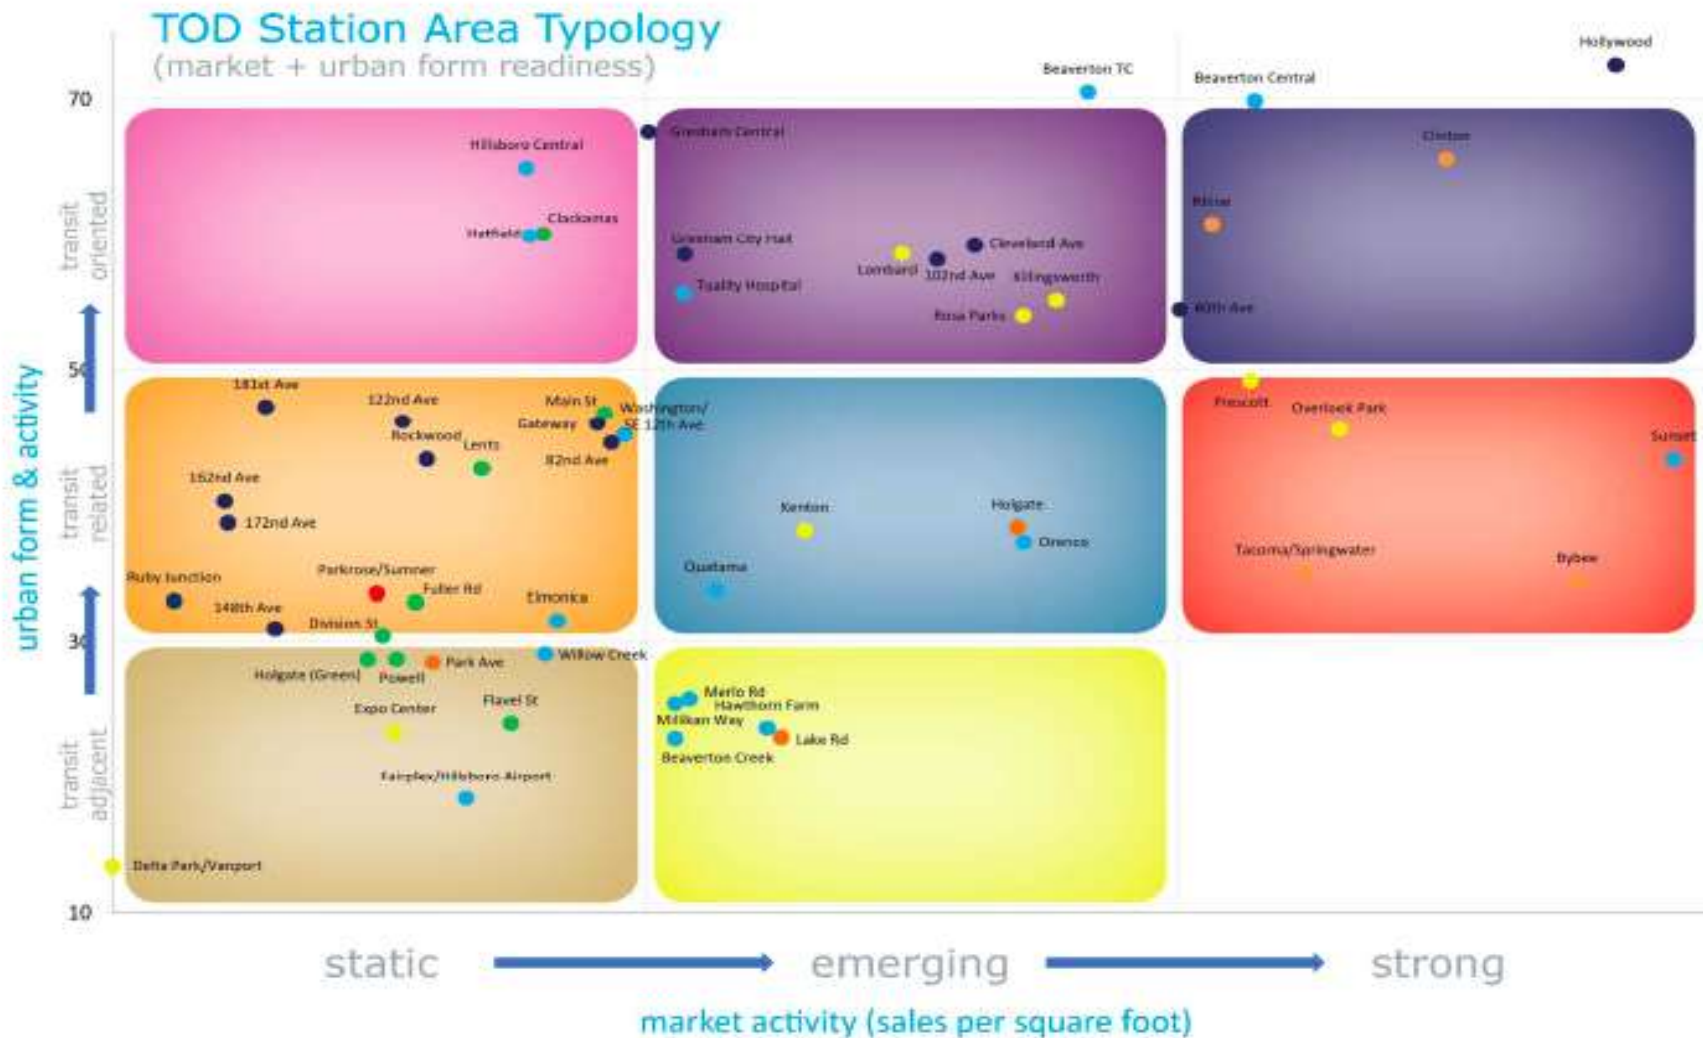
TOD Station Area Typology
(market + urban form readiness)

70
50
30
10

urban form & activity

transit oriented
transit related
transit adjacent

Hollywood
Beaverton TC
Beaverton Central
Hillsboro Central
Gresham Central
Clinton
Hatfield
Clackamas
Rose
Gresham City Hall
Cleveland Ave
Lombard
102nd Ave
Killingsworth
Tuality Hospital
Rosa Parks
60th Ave
181st Ave
122nd Ave
Main St
Washington/ SE 12th Ave
Gateway
Rockwood
Lents
82nd Ave
Prescott
Overlook Park
Sunset
162nd Ave
172nd Ave
Kenton
Holgate
Orenco
Tacoma/Springwater
Bybee
Ruby Junction
Parkrose/Sumner
Fuller Rd
Quatama
Elmonica
148th Ave
Division St
Willow Creek
Holgate (Green)
Powell
Park Ave
Merlo Rd
Hawthorn Farm
Millikan Way
Expo Center
Flavel St
Lake Rd
Beaverton Creek
Fairplex/Hillsboro Airport
Delta Park/Vanport

static
emerging
strong

market activity (sales per square foot)